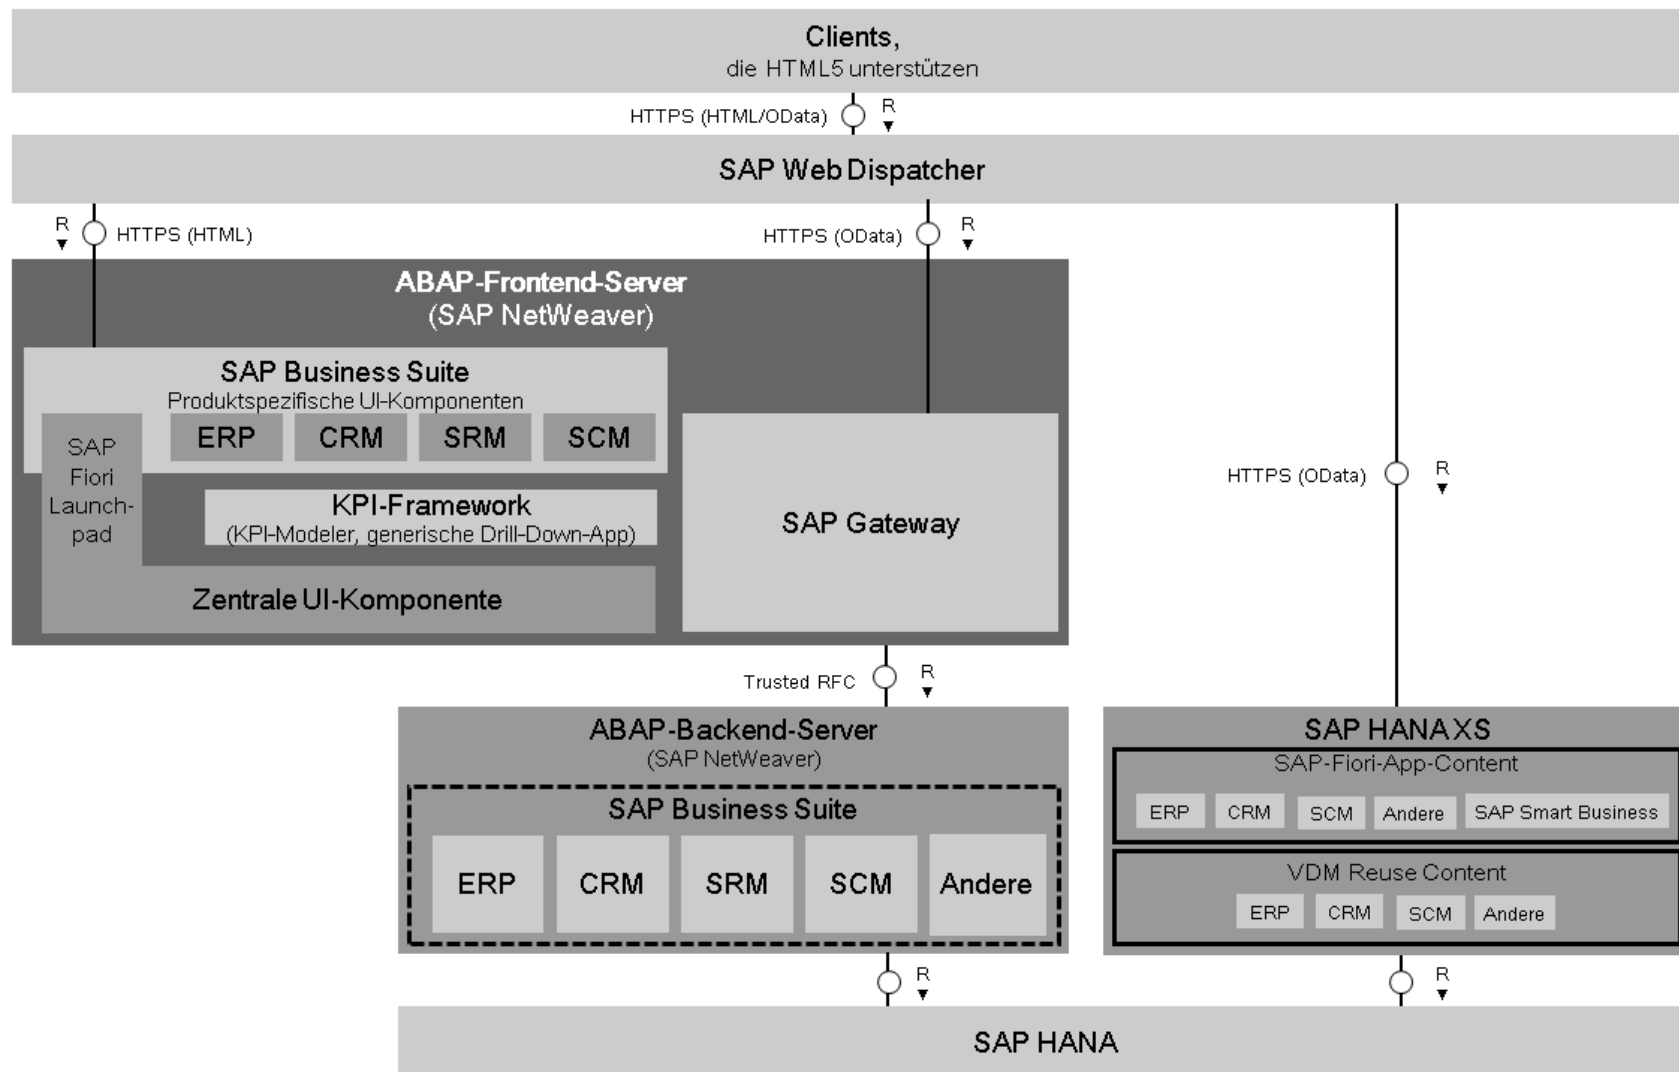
Clients,
die HTML5 unterstützen

HTTPS (HTML/OData) R

SAP Web Dispatcher

R HTTPS (HTML)

HTTPS (OData) R

ABAP-Frontend-Server
(SAP NetWeaver)

SAP Business Suite
Produktspezifische UI-Komponenten

ERP CRM SRM SCM

SAP Fiori Launchpad

KPI-Framework
(KPI-Modeler, generische Drill-Down-App)

Zentrale UI-Komponente

SAP Gateway

HTTPS (OData) R

Trusted RFC R

ABAP-Backend-Server
(SAP NetWeaver)

SAP Business Suite

ERP CRM SRM SCM Andere

SAP HANA XS

SAP-Fiori-App-Content

ERP CRM SCM Andere SAP Smart Business

VDM Reuse Content

ERP CRM SCM Andere

R

R

SAP HANA